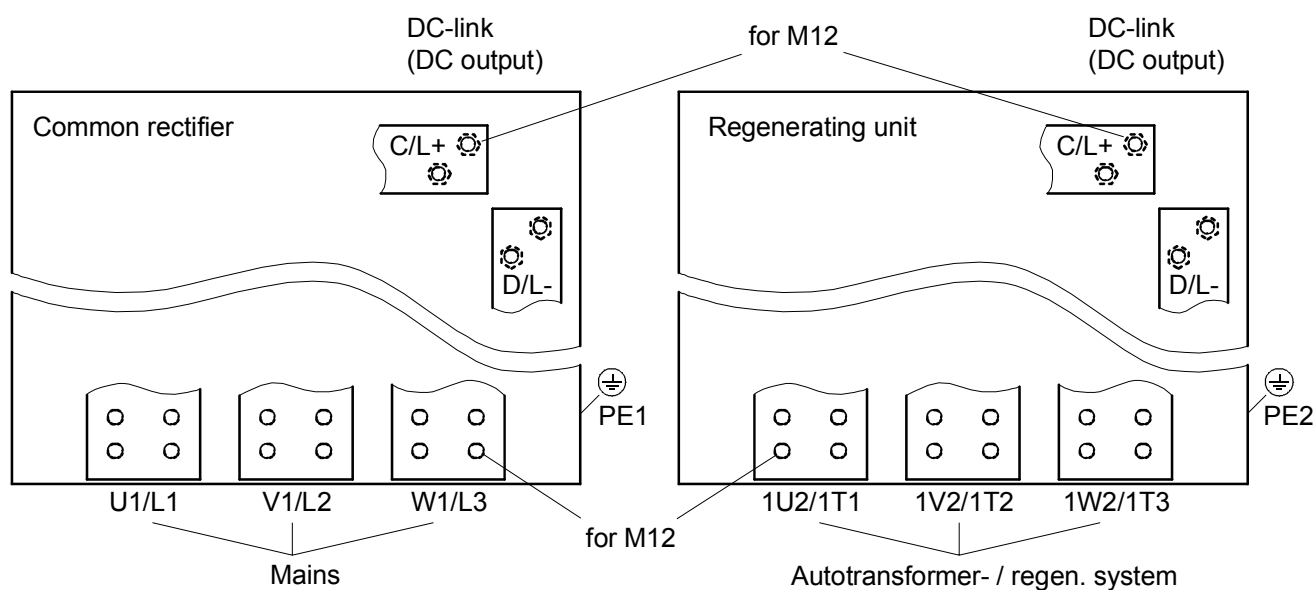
DC-link
(DC output)

for M12

DC-link
(DC output)

Common rectifier

C/L+

D/L-

Regenerating unit

C/L+

D/L-

PE1

PE2

U1/L1

V1/L2

W1/L3

for M12

1U2/1T1

1V2/1T2

1W2/1T3

Mains

Autotransformer- / regen. system